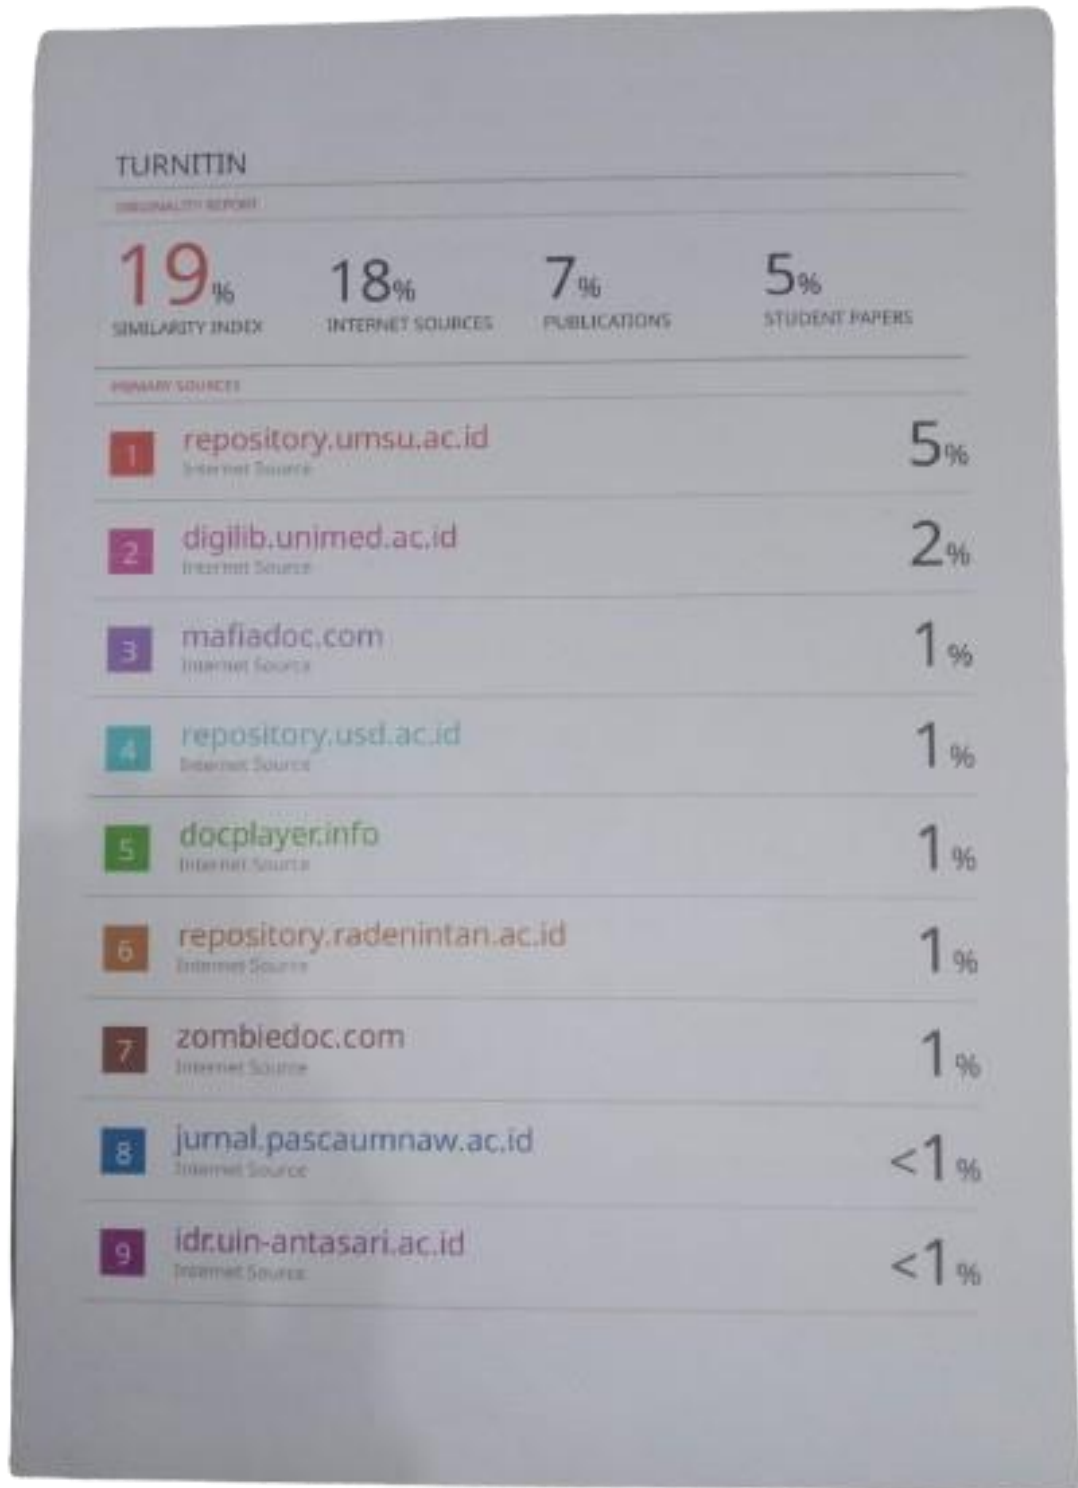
TURNITIN

ORIGINALITY REPORT

19% SIMILARITY INDEX

18% INTERNET SOURCES

7% PUBLICATIONS

5% STUDENT PAPERS

PRIMARY SOURCES

1 repository.umsu.ac.id
Internet Source
5%

2 digilib.unimed.ac.id
Internet Source
2%

3 mafiadoc.com
Internet Source
1%

4 repository.usd.ac.id
Internet Source
1%

5 docplayer.info
Internet Source
1%

6 repository.radenintan.ac.id
Internet Source
1%

7 zombiedoc.com
Internet Source
1%

8 jurnal.pascaumnaw.ac.id
Internet Source
<1%

9 idr.uin-antasari.ac.id
Internet Source
<1%